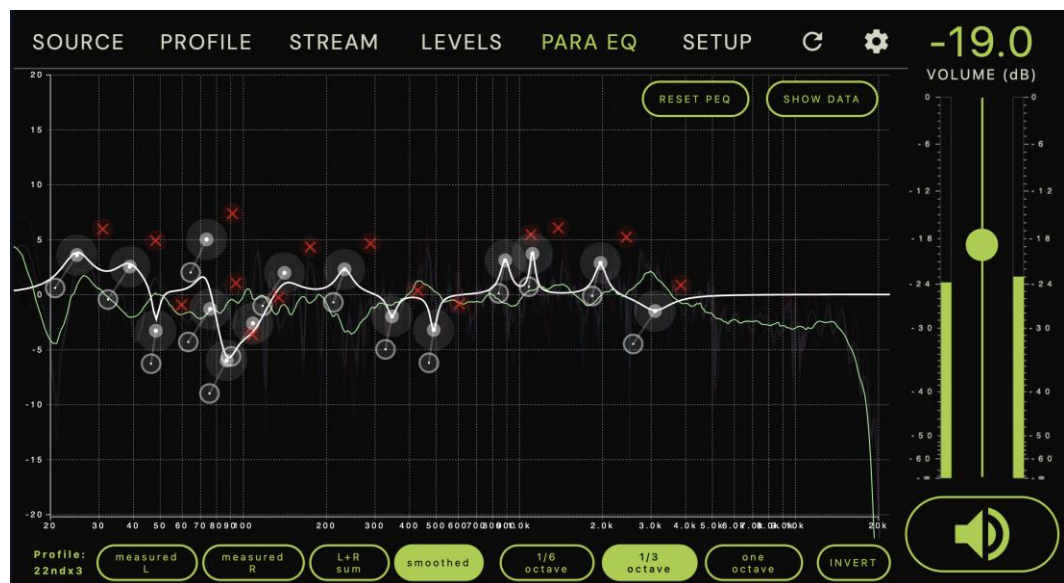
SOURCE PROFILE STREAM LEVELS PARA EQ SETUP

-19.0
VOLUME (dB)

RESET PEQ
SHOW DATA

20
15
10
5
0
-5
-10
-15
-20

20 30 40 50 60 70 80 90 100 200 300 400 500 600 700 800 900 1.0k 2.0k 3.0k 4.0k 5.0k 6.0k 7.0k 8.0k 9.0k 20k

0
-6
-12
-18
-24
-30
-40
-50
-60
-∞

Profile:
22ndx3

measured L
measured R
L+R sum
smoothed
1/6 octave
1/3 octave
one octave
INVERT